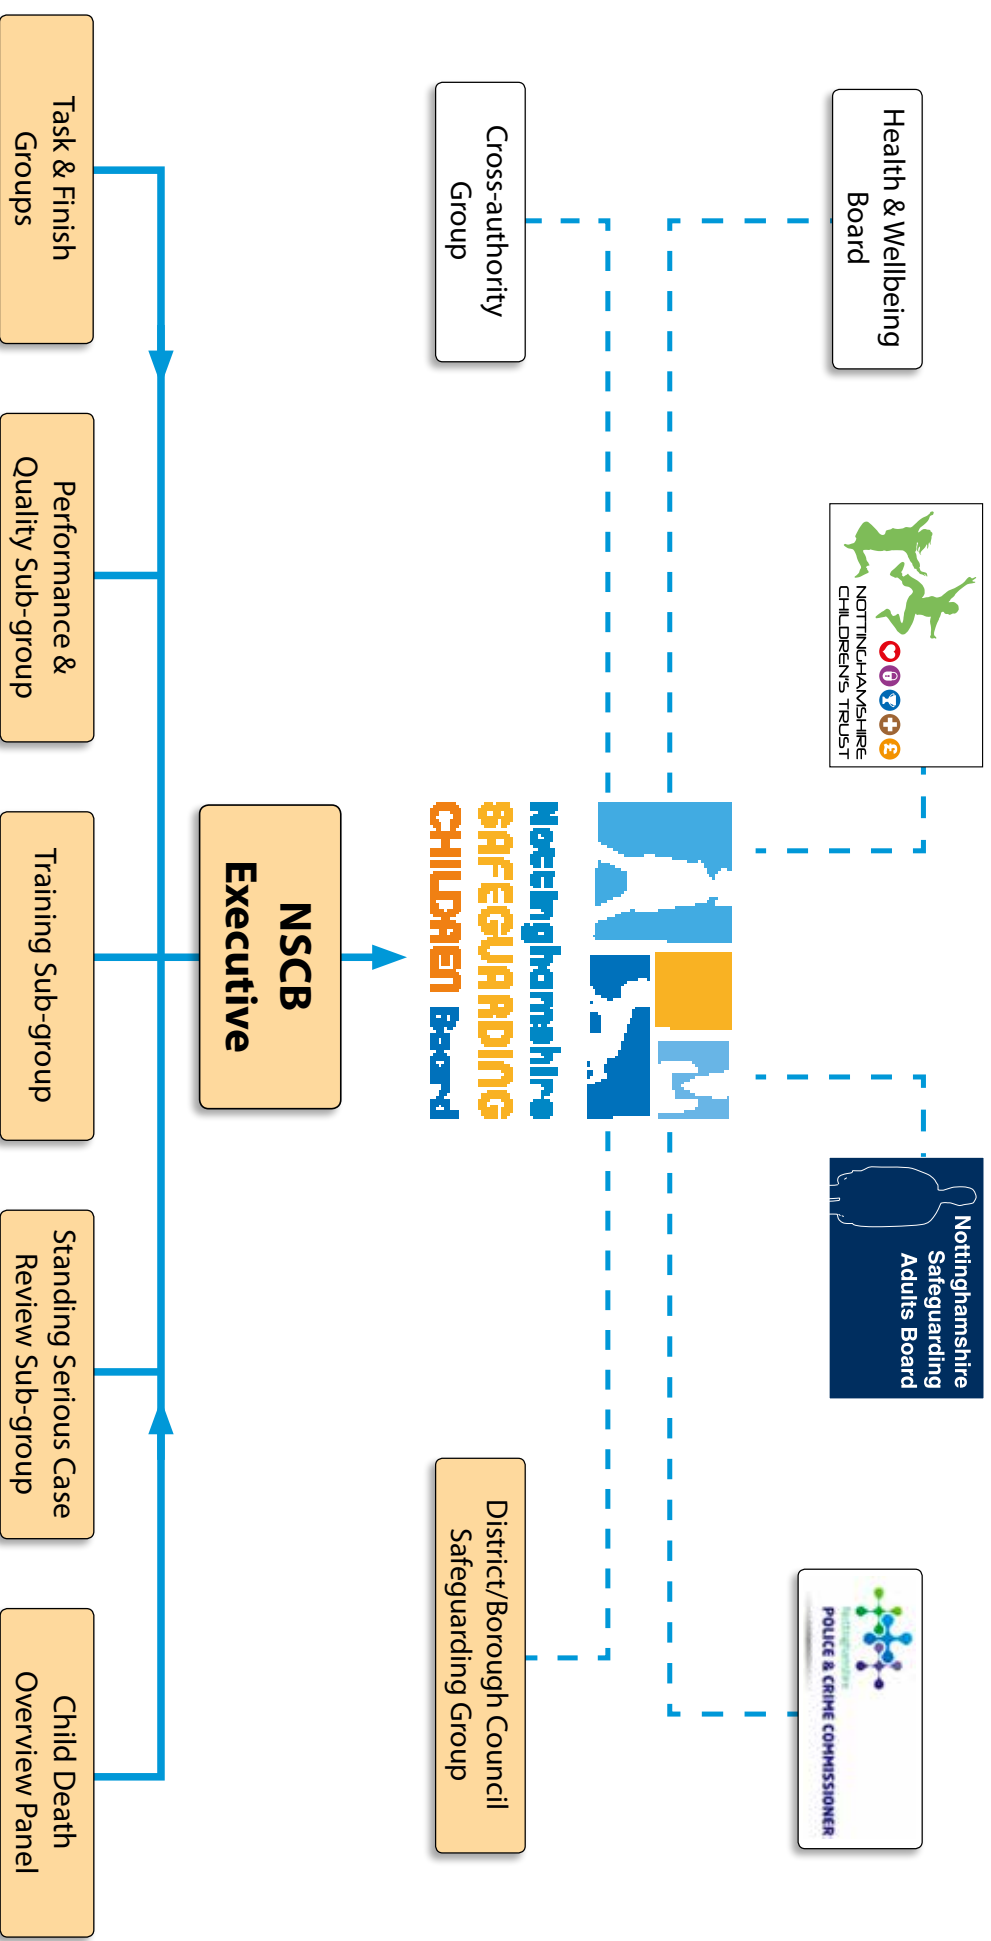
Health & Wellbeing Board

NOTTINGHAMSHIRE CHILDREN'S TRUST

Nottinghamshire Safeguarding Adults Board

Nottinghamshire POLICE & CRIME COMMISSIONER

Cross-authority Group

Nottinghamshire SAFEGUARDING CHILDREN Board

District/Borough Council Safeguarding Group

NSCB Executive

Task & Finish Groups

Performance & Quality Sub-group

Training Sub-group

Standing Serious Case Review Sub-group

Child Death Overview Panel